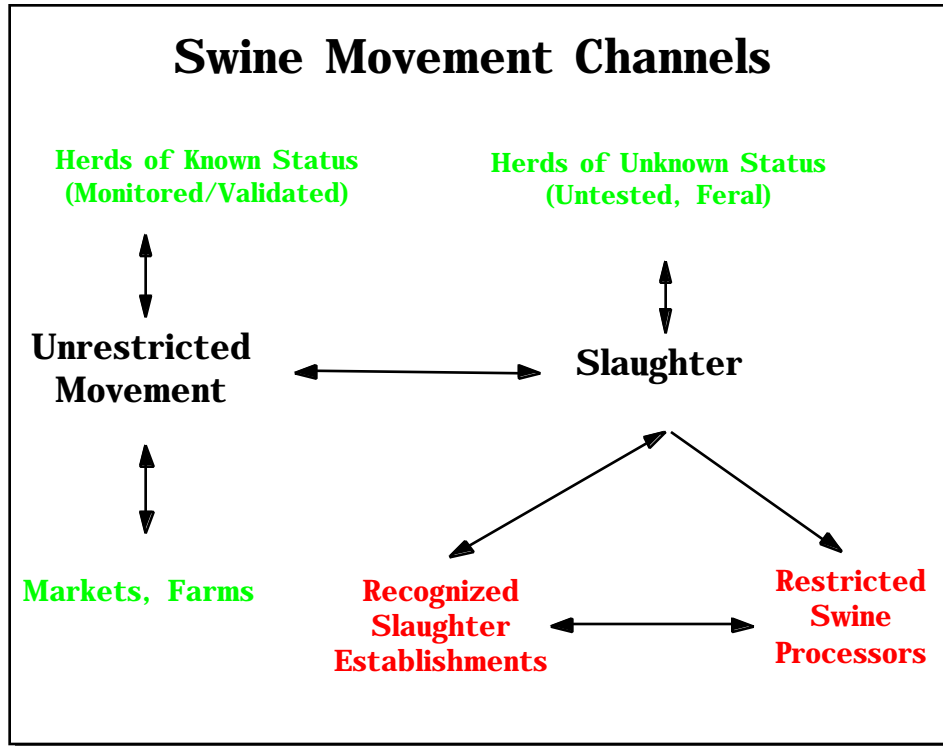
Swine Movement Channels

Herds of Known Status (Monitored/Validated)

Herds of Unknown Status (Untested, Feral)

Unrestricted Movement

Slaughter

Markets, Farms

Recognized Slaughter Establishments

Restricted Swine Processors